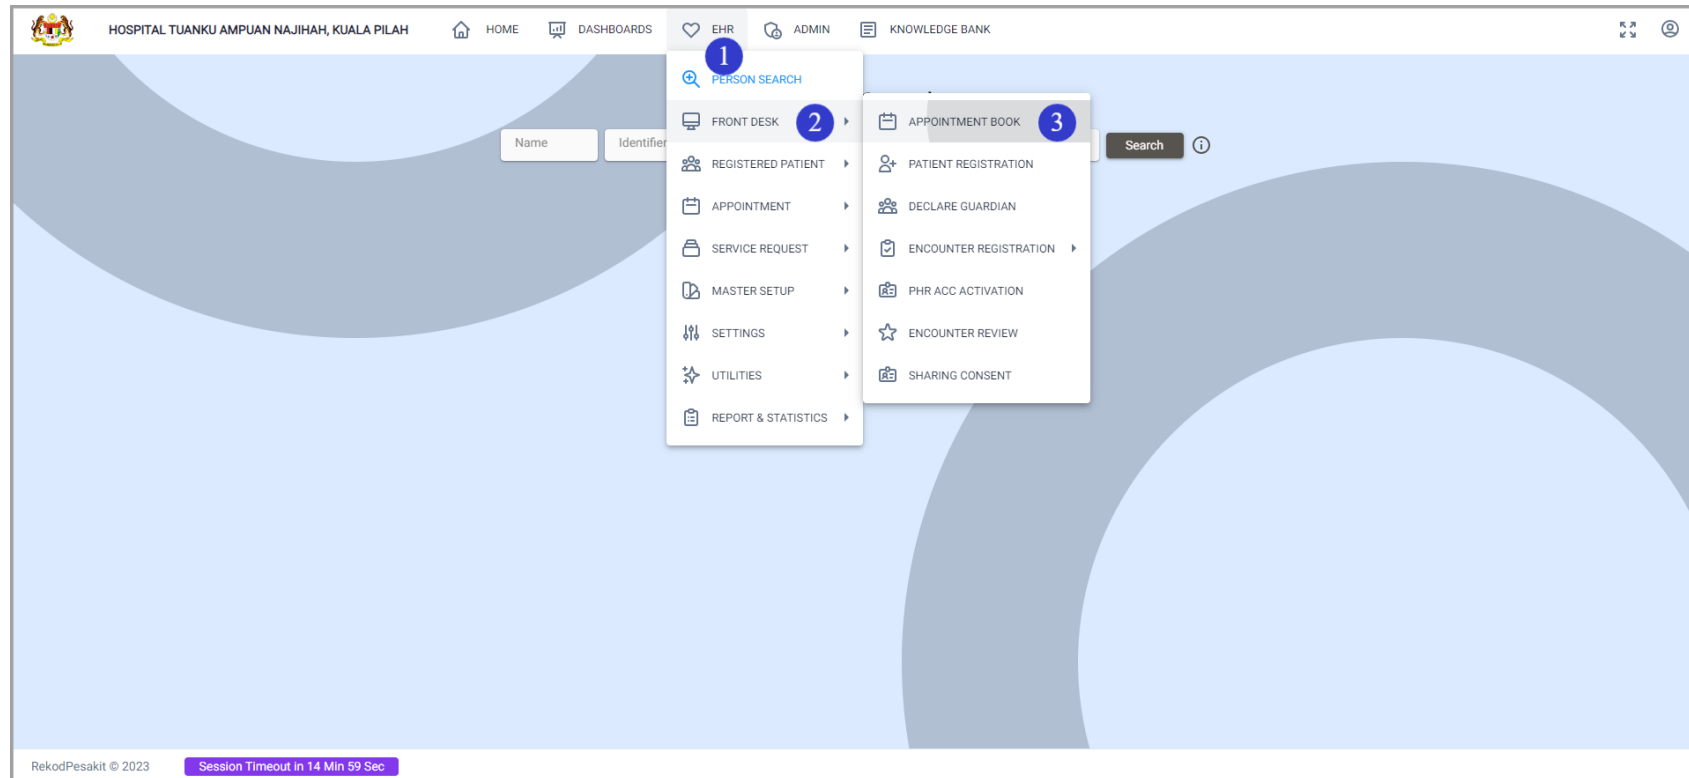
HOSPITAL TUANKU AMPUAN NAJIHAH, KUALA PILAH

HOME DASHBOARDS EHR ADMIN KNOWLEDGE BANK

1

PERSON SEARCH

FRONT DESK 2

REGISTERED PATIENT

APPOINTMENT

SERVICE REQUEST

MASTER SETUP

SETTINGS

UTILITIES

REPORT & STATISTICS

APPOINTMENT BOOK 3

PATIENT REGISTRATION

DECLARE GUARDIAN

ENCOUNTER REGISTRATION

PHR ACC ACTIVATION

ENCOUNTER REVIEW

SHARING CONSENT

Name

Identifier

Search

RekodPesakit © 2023

Session Timeout in 14 Min 59 Sec